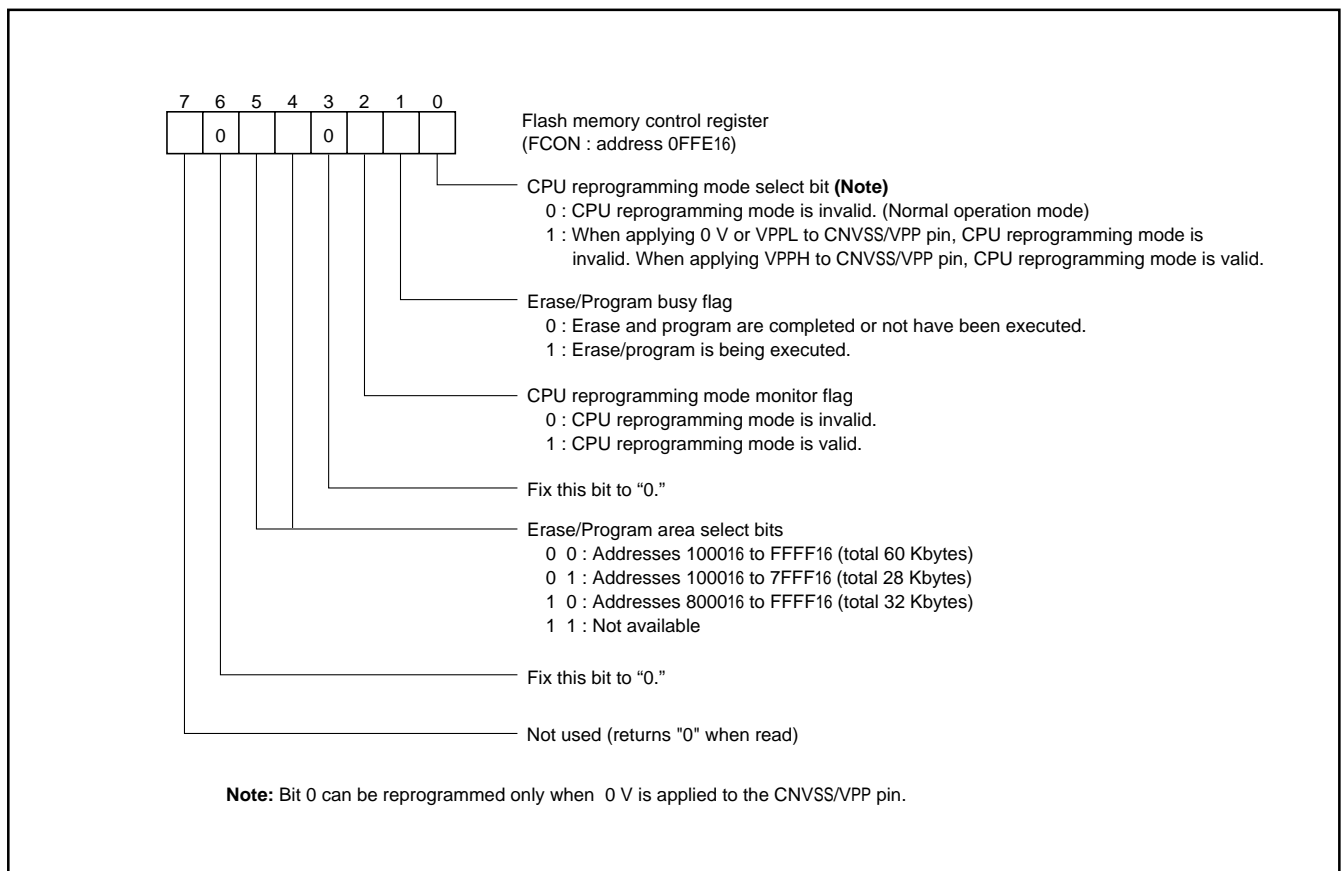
| 7 | 6 | 5 | 4 | 3 | 2 | 1 | 0 |
|---|---|---|---|---|---|---|---|
|  | 0 |  |  | 0 |  |  |  |

Flash memory control register
(FCON : address $0FFE_{16}$)

CPU reprogramming mode select bit **(Note)**
0 : CPU reprogramming mode is invalid. (Normal operation mode)
1 : When applying 0 V or VPPL to CNVSS/VPP pin, CPU reprogramming mode is invalid. When applying VPPH to CNVSS/VPP pin, CPU reprogramming mode is valid.

Erase/Program busy flag
0 : Erase and program are completed or not have been executed.
1 : Erase/program is being executed.

CPU reprogramming mode monitor flag
0 : CPU reprogramming mode is invalid.
1 : CPU reprogramming mode is valid.

Fix this bit to “0.”

Erase/Program area select bits
0 0 : Addresses $1000_{16}$ to $FFFF_{16}$ (total 60 Kbytes)
0 1 : Addresses $1000_{16}$ to $7FFF_{16}$ (total 28 Kbytes)
1 0 : Addresses $8000_{16}$ to $FFFF_{16}$ (total 32 Kbytes)
1 1 : Not available

Fix this bit to “0.”

Not used (returns "0" when read)

**Note:** Bit 0 can be reprogrammed only when 0 V is applied to the CNVSS/VPP pin.